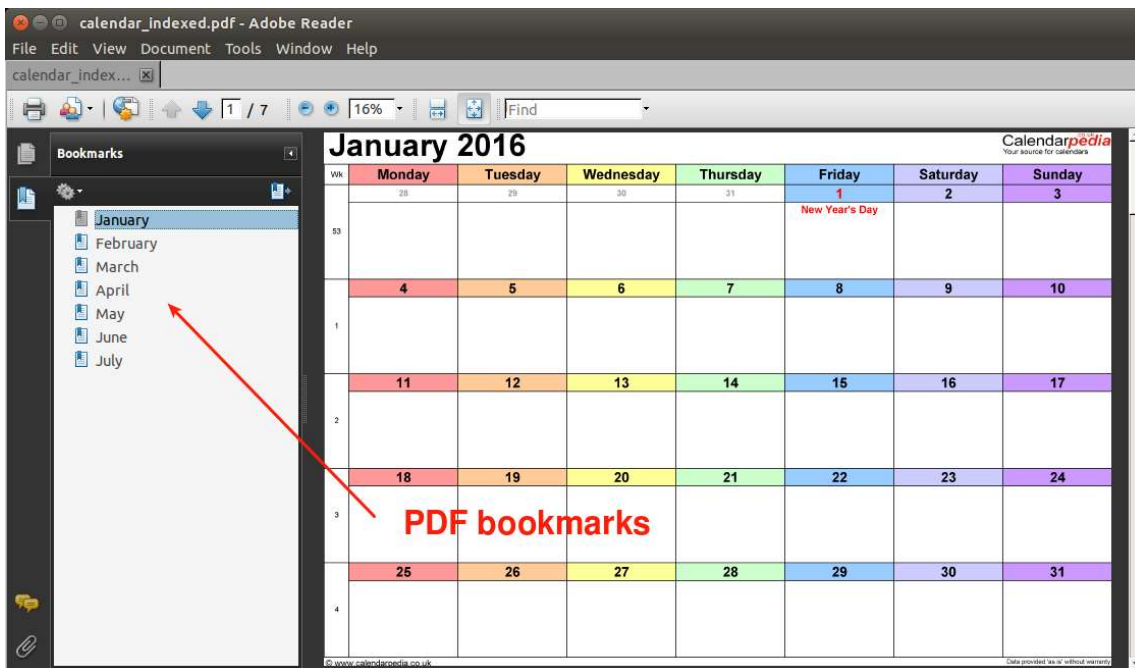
calendar_indexed.pdf - Adobe Reader

File Edit View Document Tools Window Help

calendar_index...

1 / 7 16% Find

Bookmarks

January
February
March
April
May
June
July

January 2016

Calendarpedia
Your source for calendars

| Wk | Monday | Tuesday | Wednesday | Thursday | Friday | Saturday | Sunday |
|---|---|---|---|---|---|---|---|
| | 28 | 29 | 30 | 31 | 1 | 2 | 3 |
| 53 | | | | | New Year's Day | | |
| | 4 | 5 | 6 | 7 | 8 | 9 | 10 |
| 1 | | | | | | | |
| | 11 | 12 | 13 | 14 | 15 | 16 | 17 |
| 2 | | | | | | | |
| | 18 | 19 | 20 | 21 | 22 | 23 | 24 |
| 3 | | | | | | | |
| | 25 | 26 | 27 | 28 | 29 | 30 | 31 |
| 4 | | | | | | | |

PDF bookmarks

© www.calendarpedia.co.uk

Data provided 'as is' without warranty